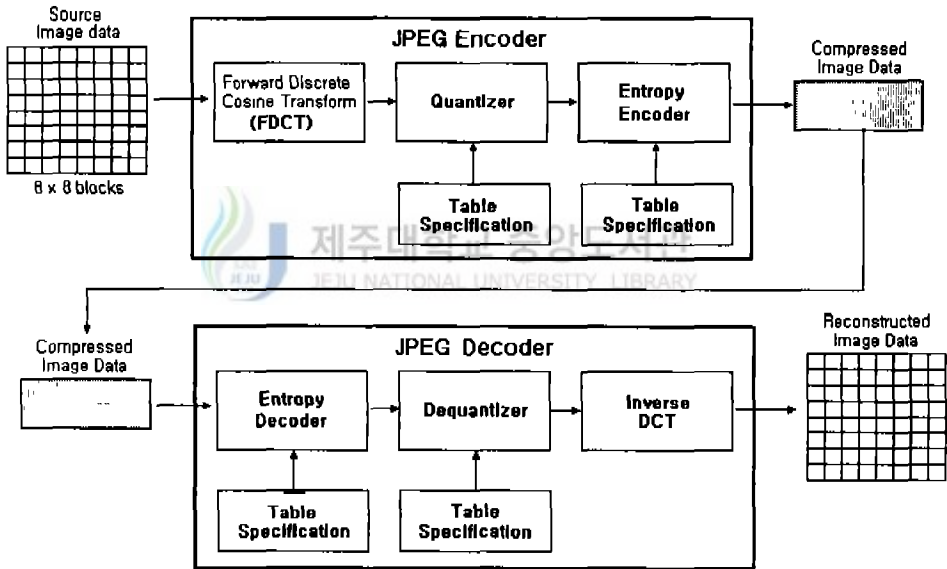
Source Image data

8 x 8 blocks

JPEG Encoder

Forward Discrete Cosine Transform (FDCT)

Quantizer

Entropy Encoder

Table Specification

Table Specification

Compressed Image Data

제주대학교 중앙도서관
JEJU NATIONAL UNIVERSITY LIBRARY

Compressed Image Data

JPEG Decoder

Entropy Decoder

Dequantizer

Inverse DCT

Table Specification

Table Specification

Reconstructed Image Data